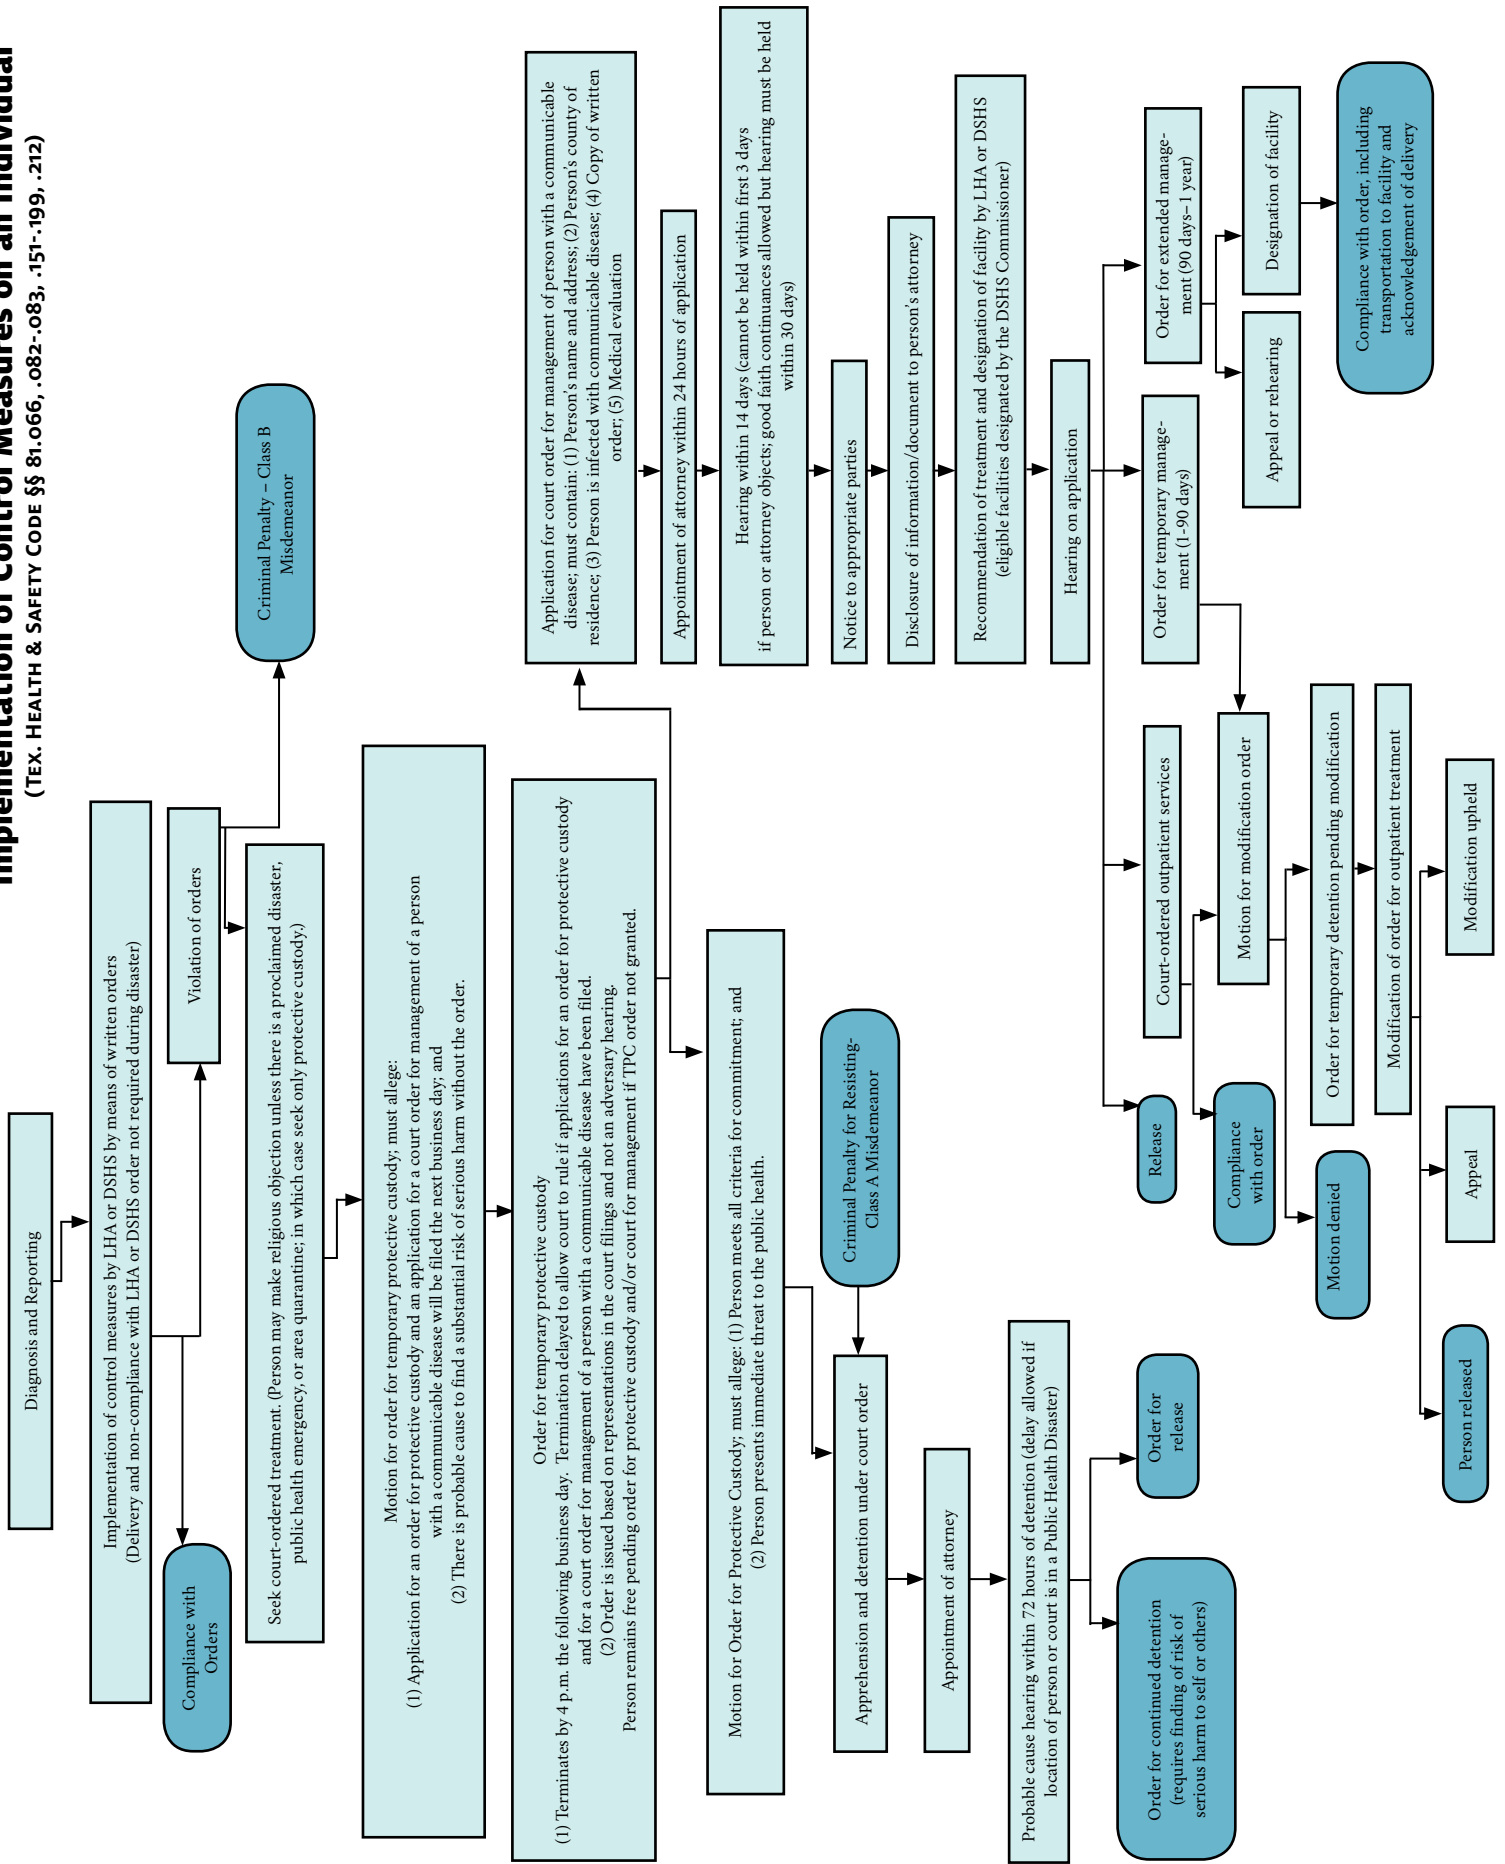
Implementation of Control Measures on an Individual
(Tex. Health & Safety Code §§ 81.066, .082-.083, .151-.199, .212)

Diagnosis and Reporting

Implementation of control measures by LHA or DSHS by means of written orders (Delivery and non-compliance with LHA or DSHS order not required during disaster)

Compliance with Orders

Violation of orders

Criminal Penalty – Class B Misdemeanor

Seek court-ordered treatment. (Person may make religious objection unless there is a proclaimed disaster, public health emergency, or area quarantine; in which case seek only protective custody.)

Motion for order for temporary protective custody; must allege:
(1) Application for an order for protective custody and an application for a court order for management of a person with a communicable disease will be filed the next business day; and
(2) There is probable cause to find a substantial risk of serious harm without the order.

Order for temporary protective custody
(1) Terminates by 4 p.m. the following business day. Termination delayed to allow court to rule if applications for an order for protective custody and for a court order for management of a person with a communicable disease have been filed.
(2) Order is issued based on representations in the court filings and not an adversary hearing.
Person remains free pending order for protective custody and/or court for management if TPC order not granted.

Motion for Order for Protective Custody; must allege: (1) Person meets all criteria for commitment; and (2) Person presents immediate threat to the public health.

Criminal Penalty for Resisting-Class A Misdemeanor

Apprehension and detention under court order

Appointment of attorney

Probable cause hearing within 72 hours of detention (delay allowed if location of person or court is in a Public Health Disaster)

Order for release

Order for continued detention (requires finding of risk of serious harm to self or others)

Application for court order for management of person with a communicable disease; must contain: (1) Person's name and address; (2) Person's county of residence; (3) Person is infected with communicable disease; (4) Copy of written order; (5) Medical evaluation

Appointment of attorney within 24 hours of application

Hearing within 14 days (cannot be held within first 3 days if person or attorney objects; good faith continuances allowed but hearing must be held within 30 days)

Notice to appropriate parties

Disclosure of information/document to person's attorney

Recommendation of treatment and designation of facility by LHA or DSHS (eligible facilities designated by the DSHS Commissioner)

Hearing on application

Order for extended management (90 days–1 year)

Designation of facility

Compliance with order, including transportation to facility and acknowledgement of delivery

Appeal or rehearing

Order for temporary management (1-90 days)

Court-ordered outpatient services

Motion for modification order

Order for temporary detention pending modification

Modification of order for outpatient treatment

Modification upheld

Release

Compliance with order

Motion denied

Appeal

Person released